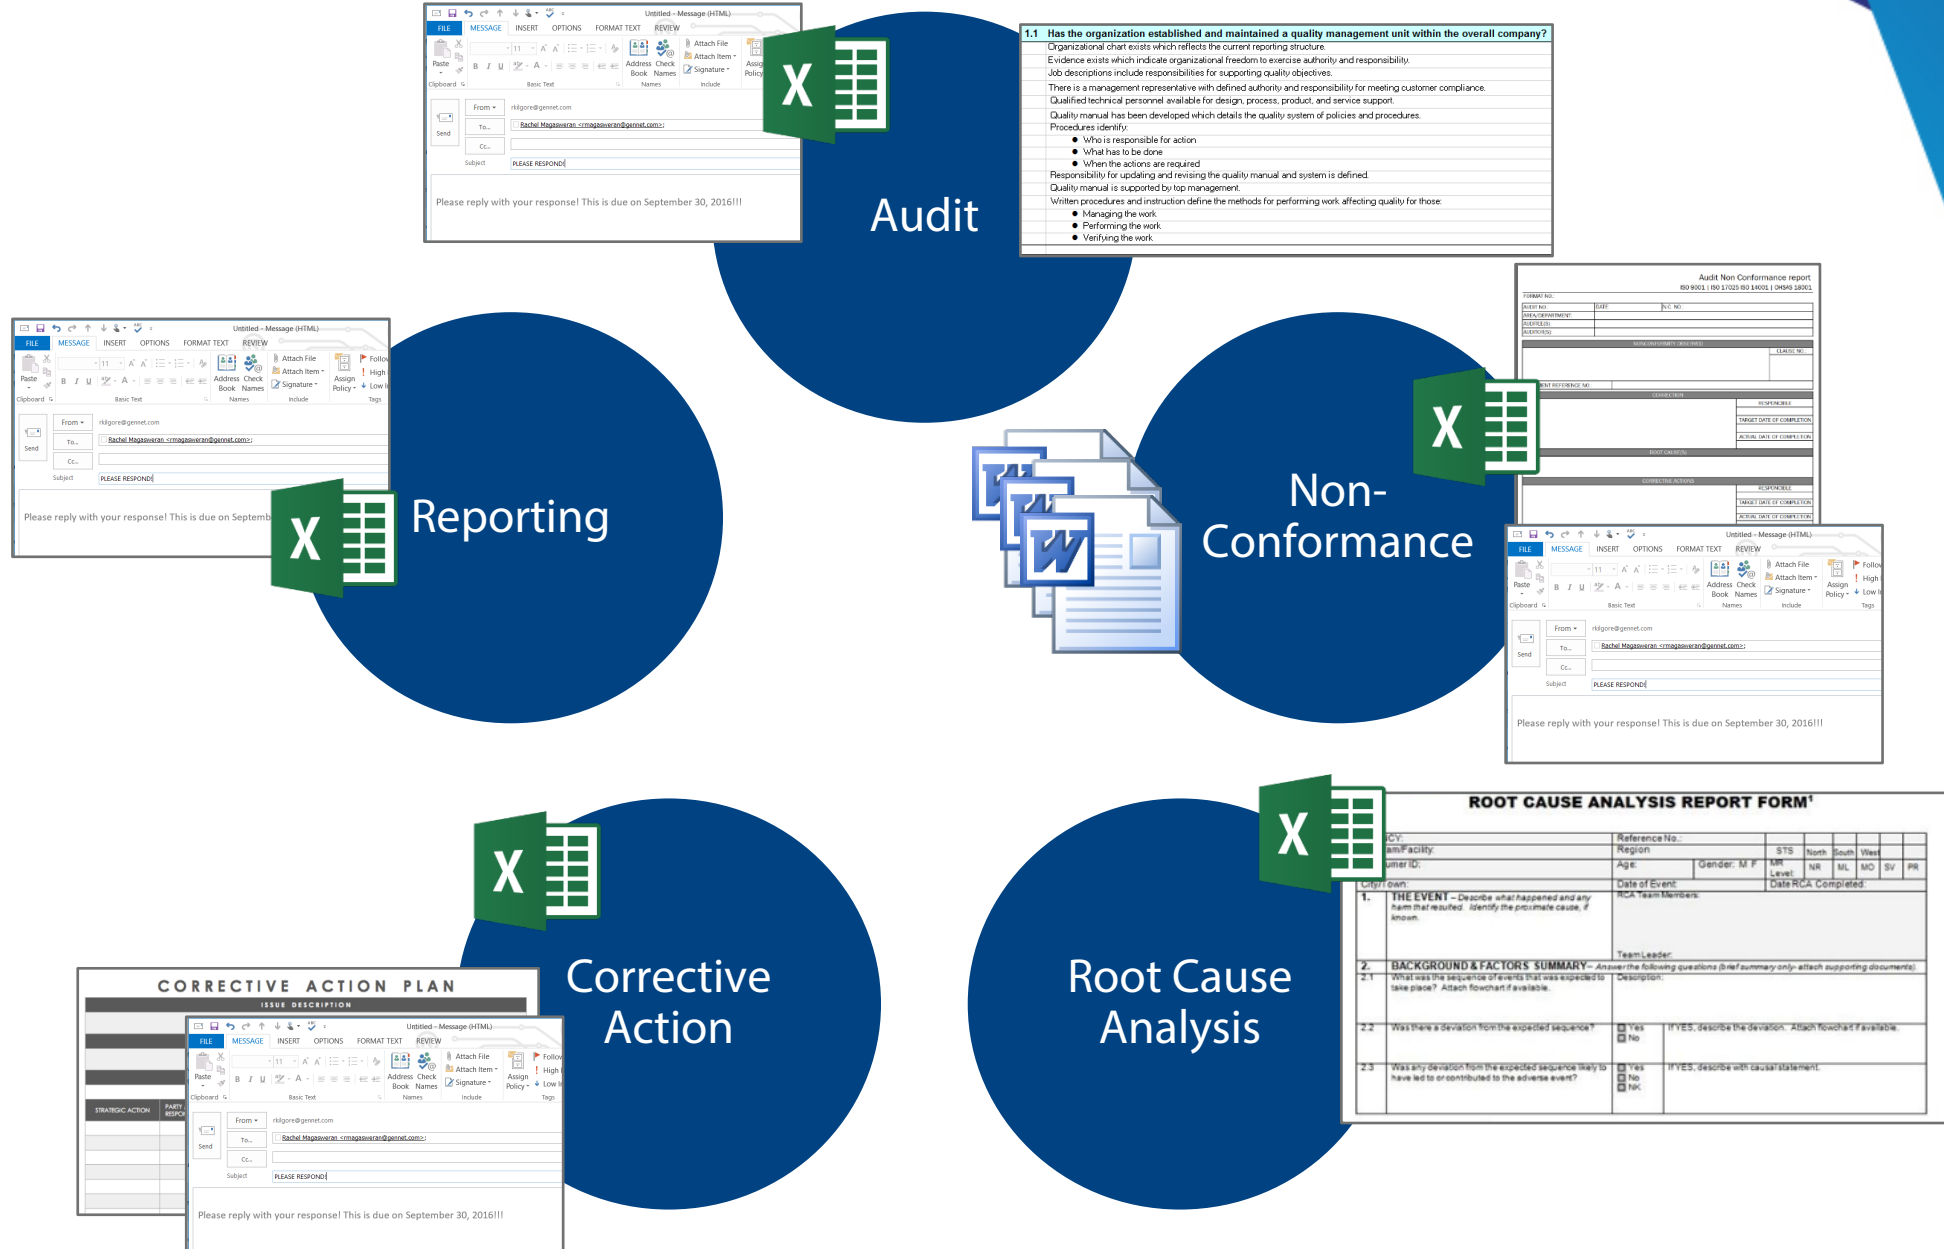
Untitled - Message (HTML)
FILE MESSAGE INSERT OPTIONS FORMAT TEXT REVIEW
Paste
Clipboard
Basic Text
Address Book
Check Names
Names
Attach File
Attach Item
Signature
Include
Send
From
To...
Cc...
Subject
rkilgore@gennet.com
Rachel Magasweran <rmagasweran@gennet.com>;
PLEASE RESPOND!
Please reply with your response! This is due on September 30, 2016!!!

Audit

1.1 Has the organization established and maintained a quality management unit within the overall company?
Organizational chart exists which reflects the current reporting structure.
Evidence exists which indicate organizational freedom to exercise authority and responsibility.
Job descriptions include responsibilities for supporting quality objectives.
There is a management representative with defined authority and responsibility for meeting customer compliance.
Qualified technical personnel available for design, process, product, and service support.
Quality manual has been developed which details the quality system of policies and procedures.
Procedures identify:
• Who is responsible for action
• What has to be done
• When the actions are required
Responsibility for updating and revising the quality manual and system is defined.
Quality manual is supported by top management.
Written procedures and instruction define the methods for performing work affecting quality for those:
• Managing the work
• Performing the work
• Verifying the work

Reporting

Untitled - Message (HTML)
FILE MESSAGE INSERT OPTIONS FORMAT TEXT REVIEW
Paste
Address Book
Check Names
Attach File
Attach Item
Signature
Assign Policy
Follow
High
Low
Tags
From
To...
Cc...
Subject
rkilgore@gennet.com
Rachel Magasweran <rmagasweran@gennet.com>;
PLEASE RESPOND!
Please reply with your response! This is due on Septemb

Audit Non Conformance report
ISO 9001 | ISO 17025 ISO 14001 | OHSAS 18001

Non-Conformance

Untitled - Message (HTML)
FILE MESSAGE INSERT OPTIONS FORMAT TEXT REVIEW
From
To...
Cc...
Subject
rkilgore@gennet.com
Rachel Magasweran <rmagasweran@gennet.com>;
PLEASE RESPOND!
Please reply with your response! This is due on September 30, 2016!!!

Corrective Action

CORRECTIVE ACTION PLAN
ISSUE DESCRIPTION
STRATEGIC ACTION

Untitled - Message (HTML)
FILE MESSAGE INSERT OPTIONS FORMAT TEXT REVIEW
From
To...
Cc...
Subject
rkilgore@gennet.com
Rachel Magasweran <rmagasweran@gennet.com>;
PLEASE RESPOND!
Please reply with your response! This is due on September 30, 2016!!!

Root Cause Analysis

ROOT CAUSE ANALYSIS REPORT FORM¹
Reference No.:
Region
Age:
Gender: M F
Date of Event:
Date RCA Completed:
1. THE EVENT – Describe what happened and any harm that resulted. Identify the proximate cause, if known.
RCA Team Members:
Team Leader:
2. BACKGROUND & FACTORS SUMMARY
2.1 What was the sequence of events that was expected to take place? Attach flowchart if available.
Description:
2.2 Was there a deviation from the expected sequence?
Yes
No
If YES, describe the deviation. Attach flowchart if available.
2.3 Was any deviation from the expected sequence likely to have led to or contributed to the adverse event?
Yes
No
NK
If YES, describe with causal statement.